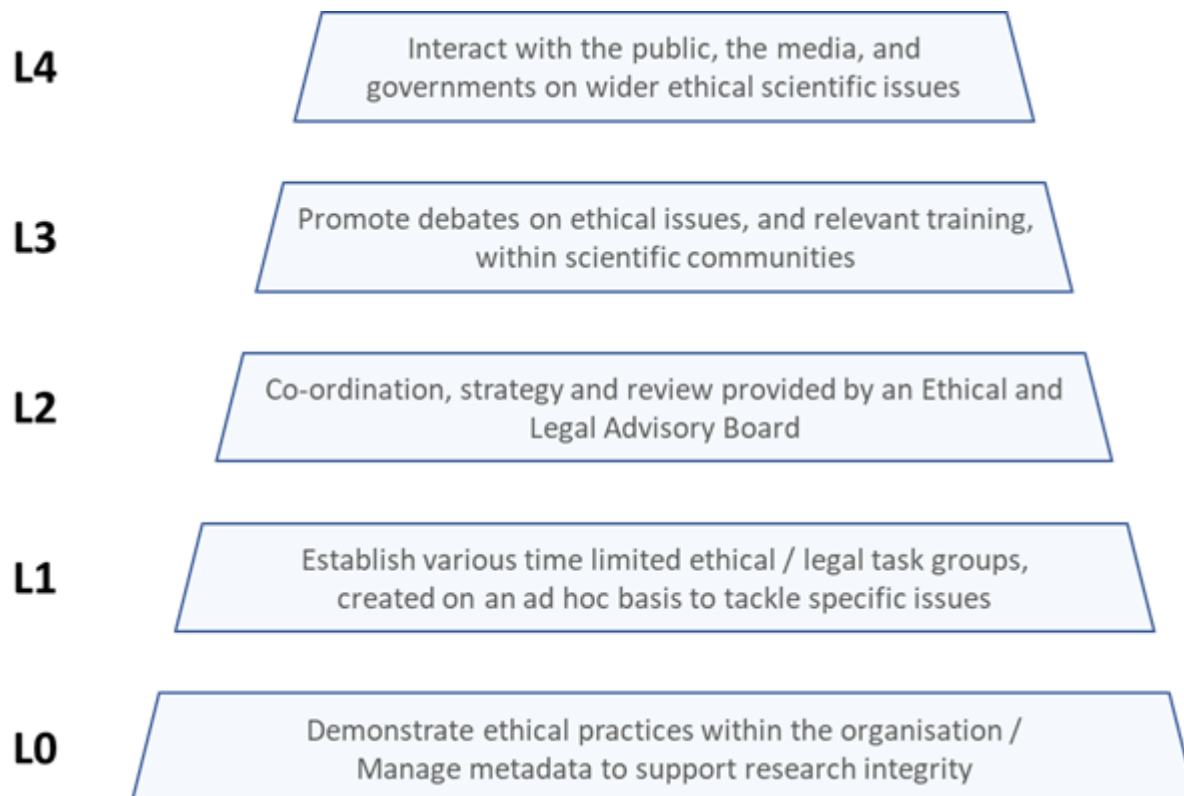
L4

Interact with the public, the media, and governments on wider ethical scientific issues

L3

Promote debates on ethical issues, and relevant training, within scientific communities

L2

Co-ordination, strategy and review provided by an Ethical and Legal Advisory Board

L1

Establish various time limited ethical / legal task groups, created on an ad hoc basis to tackle specific issues

L0

Demonstrate ethical practices within the organisation / Manage metadata to support research integrity